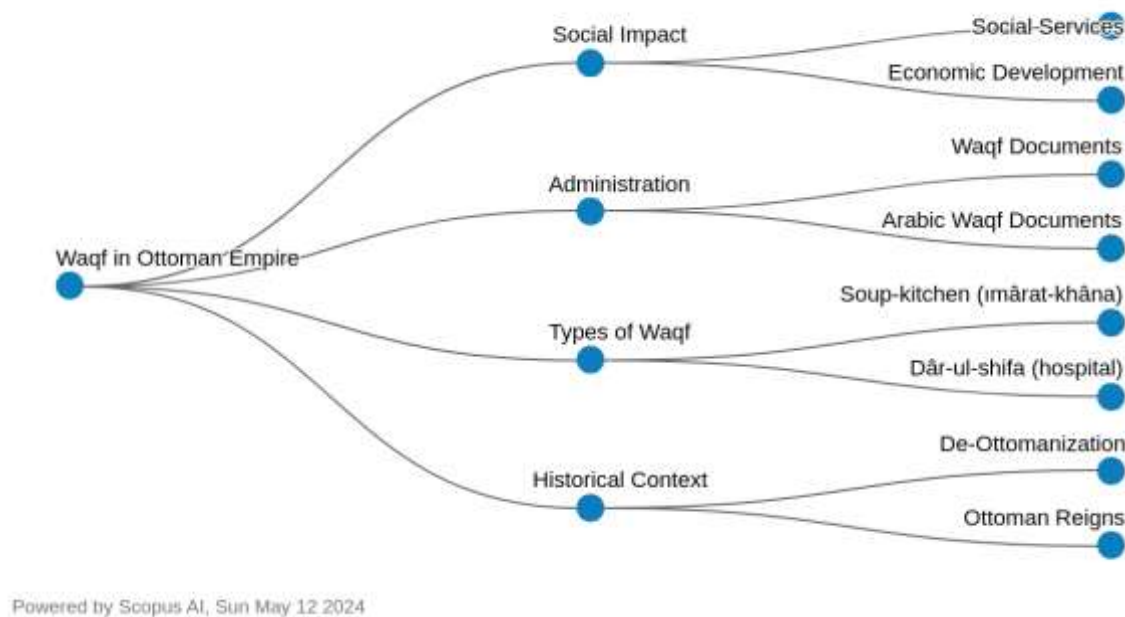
Waqf in Ottoman Empire

Social Impact

Social-Services

Economic Development

Administration

Waqf Documents

Arabic Waqf Documents

Types of Waqf

Soup-kitchen (ımârat-khâna)

Dâr-ul-shifa (hospital)

Historical Context

De-Ottomanization

Ottoman Reigns

Powered by Scopus AI, Sun May 12 2024